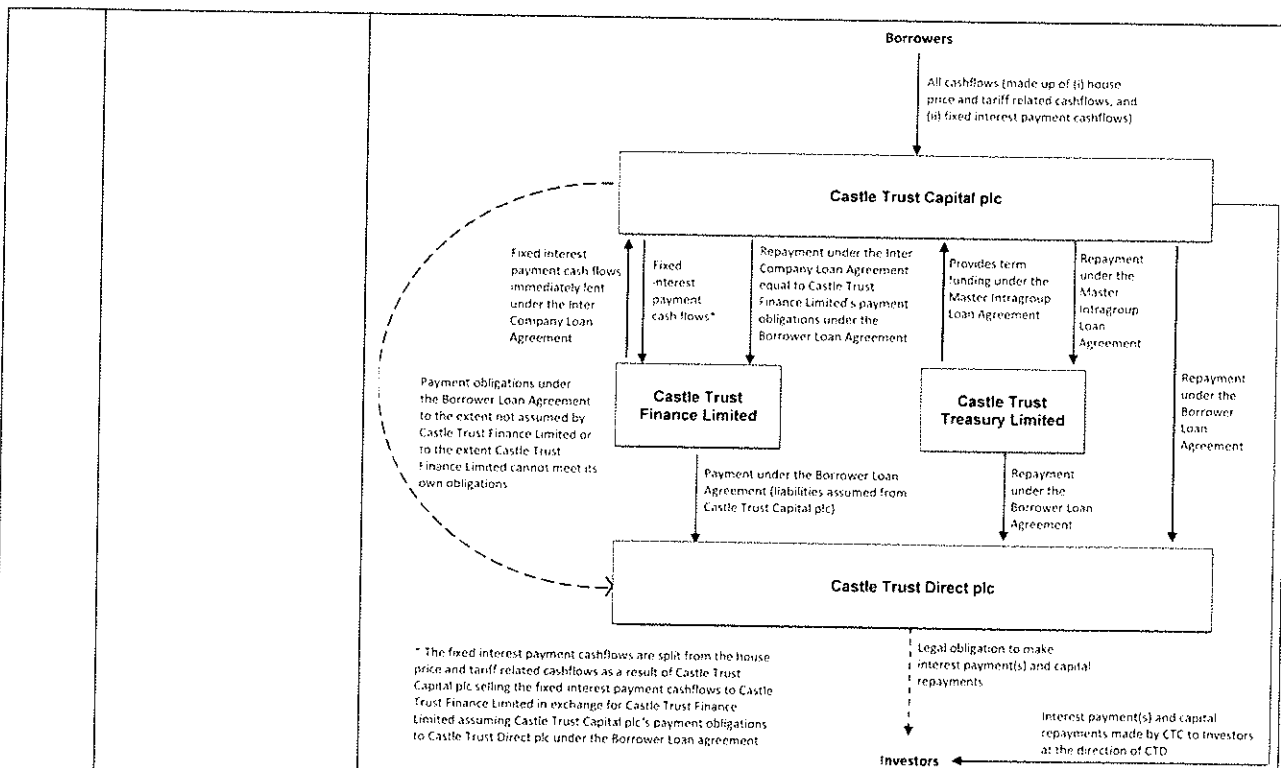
Borrowers

All cashflows (made up of (i) house price and tariff related cashflows, and (ii) fixed interest payment cashflows)

Castle Trust Capital plc

Fixed interest payment cash flows immediately lent under the Inter Company Loan Agreement

Fixed interest payment cash flows*

Repayment under the Inter Company Loan Agreement equal to Castle Trust Finance Limited's payment obligations under the Borrower Loan Agreement

Provides term funding under the Master Intragroup Loan Agreement

Repayment under the Master Intragroup Loan Agreement

Payment obligations under the Borrower Loan Agreement to the extent not assumed by Castle Trust Finance Limited or to the extent Castle Trust Finance Limited cannot meet its own obligations

Castle Trust Finance Limited

Castle Trust Treasury Limited

Repayment under the Borrower Loan Agreement

Payment under the Borrower Loan Agreement (liabilities assumed from Castle Trust Capital plc)

Repayment under the Borrower Loan Agreement

Castle Trust Direct plc

* The fixed interest payment cashflows are split from the house price and tariff related cashflows as a result of Castle Trust Capital plc selling the fixed interest payment cashflows to Castle Trust Finance Limited in exchange for Castle Trust Finance Limited assuming Castle Trust Capital plc's payment obligations to Castle Trust Direct plc under the Borrower Loan agreement

Legal obligation to make interest payment(s) and capital repayments

Interest payment(s) and capital repayments made by CTC to Investors at the direction of CTD

Investors